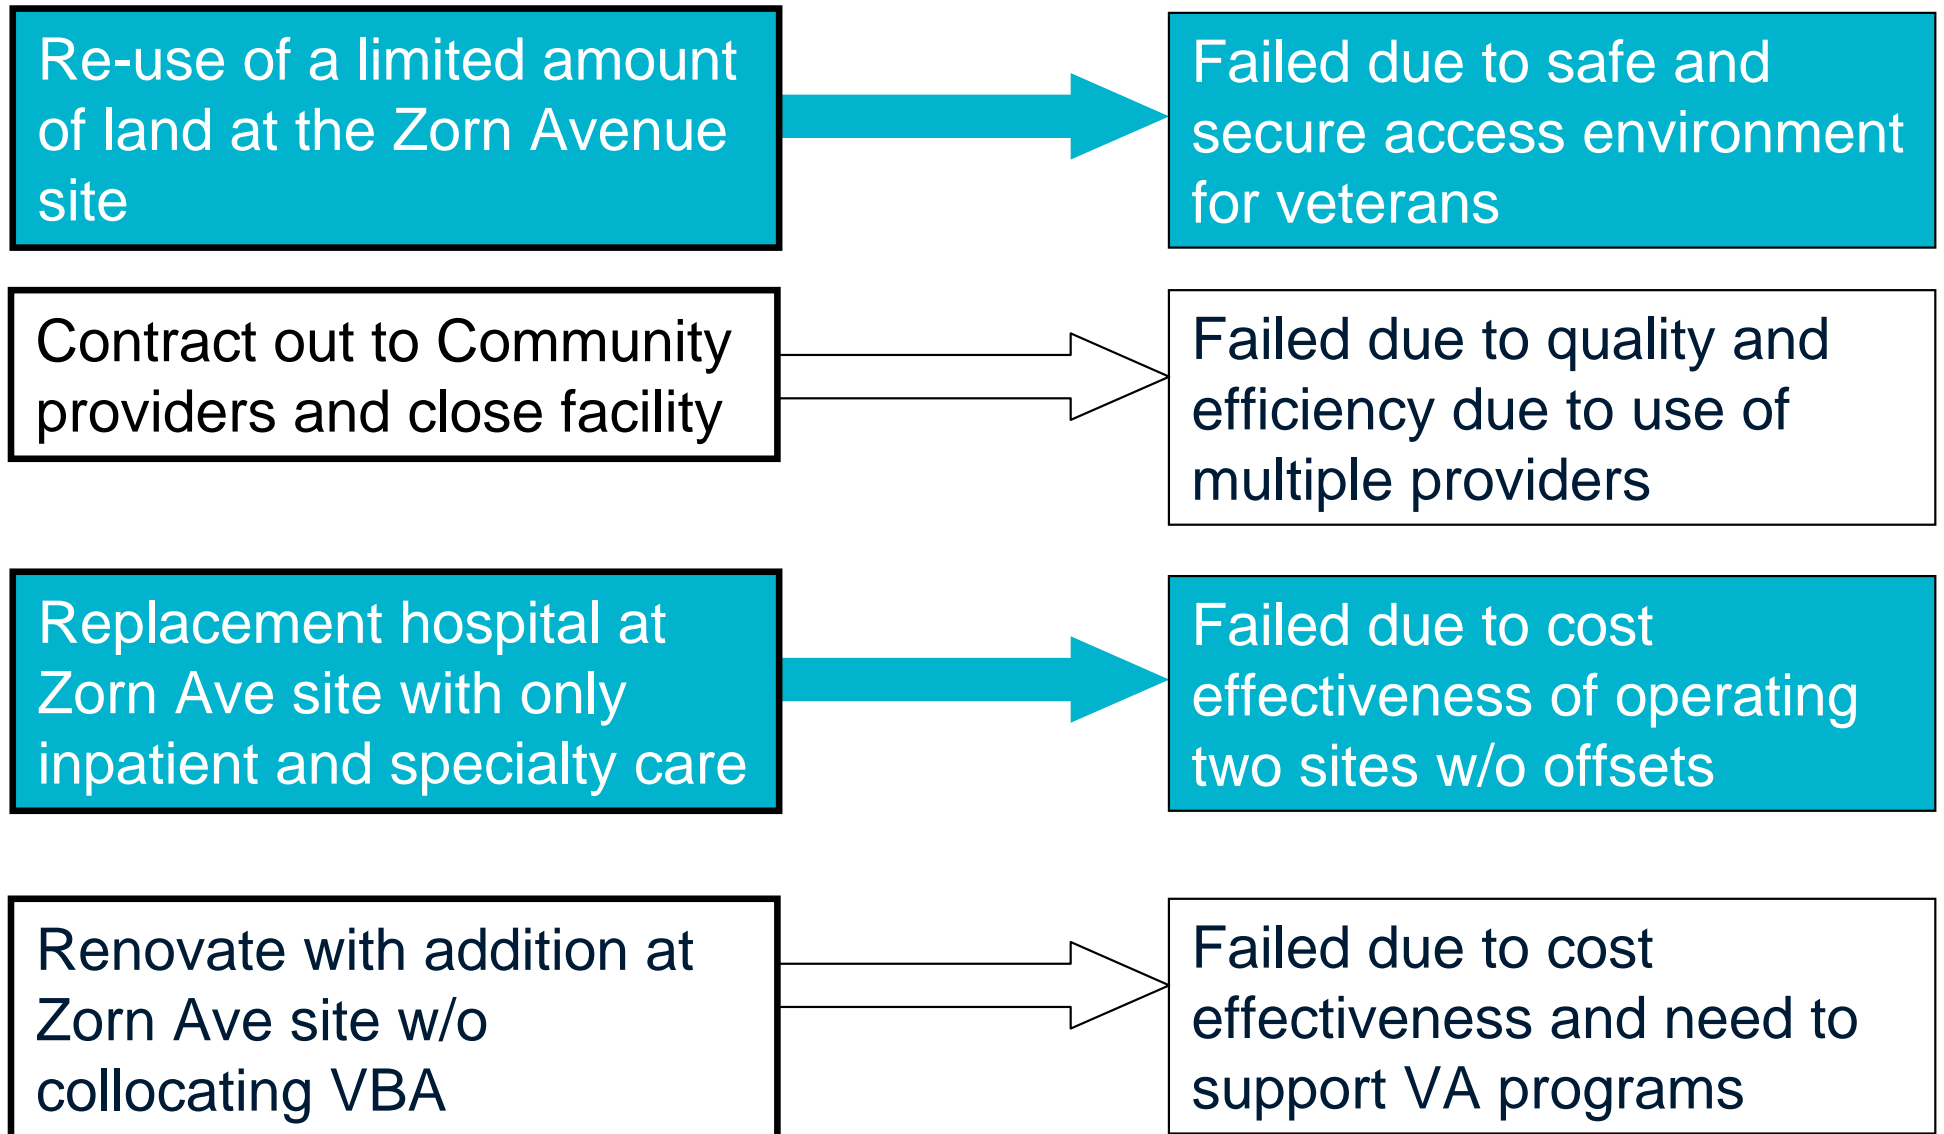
Re-use of a limited amount of land at the Zorn Avenue site

Failed due to safe and secure access environment for veterans

Contract out to Community providers and close facility

Failed due to quality and efficiency due to use of multiple providers

Replacement hospital at Zorn Ave site with only inpatient and specialty care

Failed due to cost effectiveness of operating two sites w/o offsets

Renovate with addition at Zorn Ave site w/o collocating VBA

Failed due to cost effectiveness and need to support VA programs